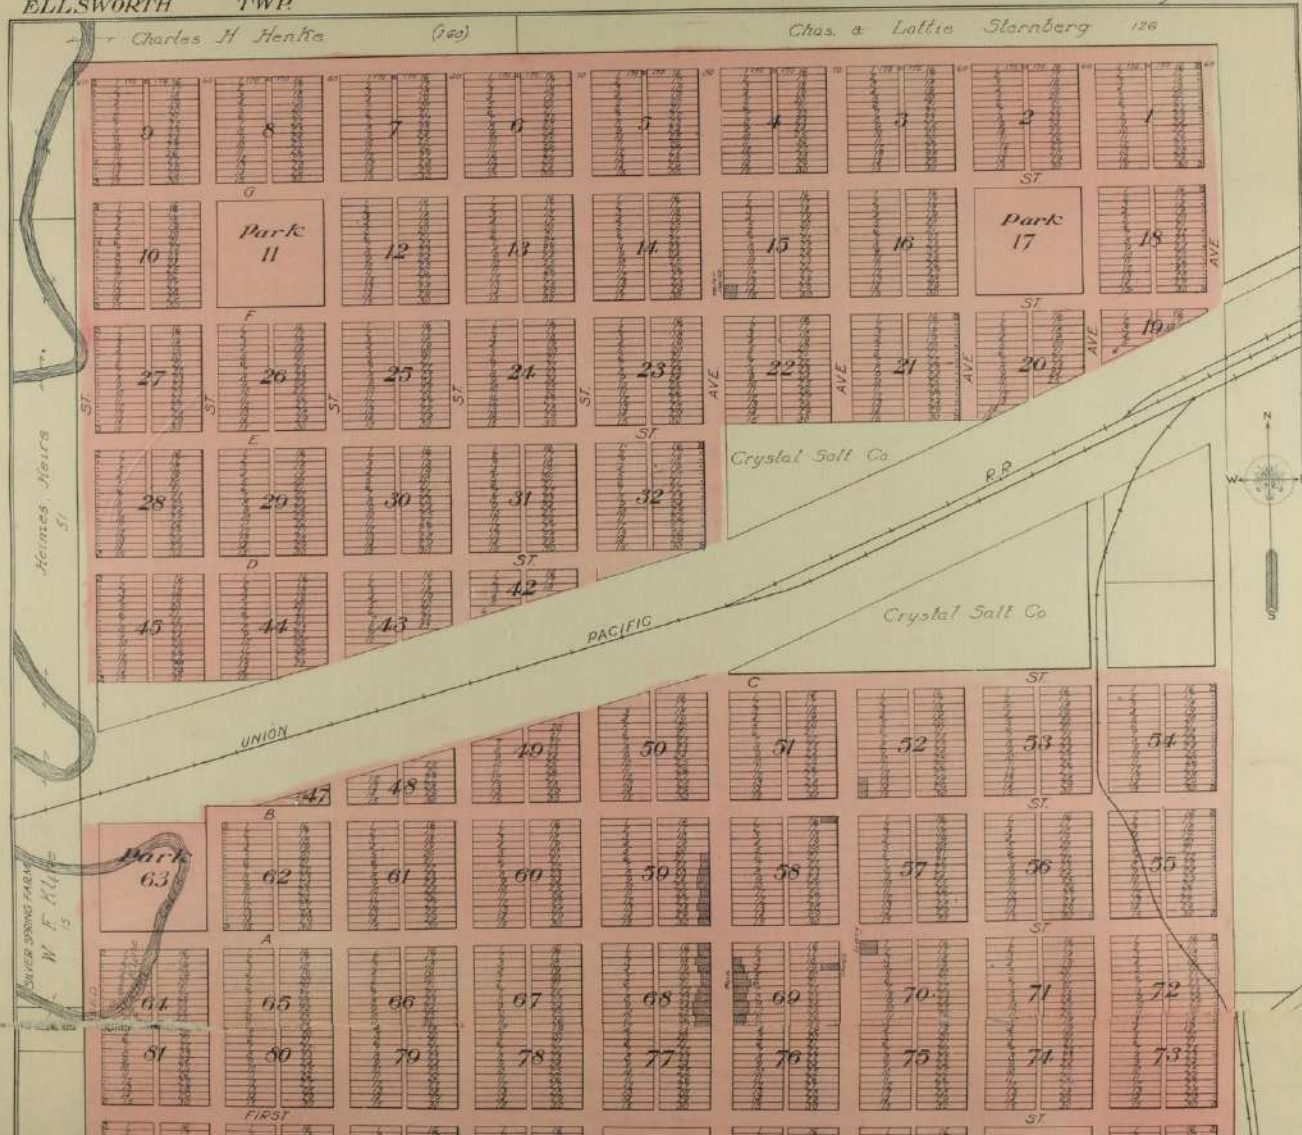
ELLSWORTH TWP.

Charles H Henke (160)

Chas. & Lottie Sternberg 126

9 8 7 6 5 4 3 2 1

G ST

10 Park 11 12 13 14 15 16 Park 17 18 AVE

F ST

27 26 25 24 23 22 21 20 19

ST ST ST ST ST AVE AVE AVE AVE

E ST

28 29 30 31 32

Crystal Salt Co

R.R.

D ST

45 44 43 42

PACIFIC

Crystal Salt Co

Heines Heirs 51

UNION

C ST

49 50 51 52 53 54

48 47

B ST.

Park 63 62 61 60 59 58 57 56 55

A ST

SILVER SPRING FARM W. F. Klug 15

64 65 66 67 68 69 70 71 72

81 80 79 78 77 76 75 74 73

FIRST ST

N W S